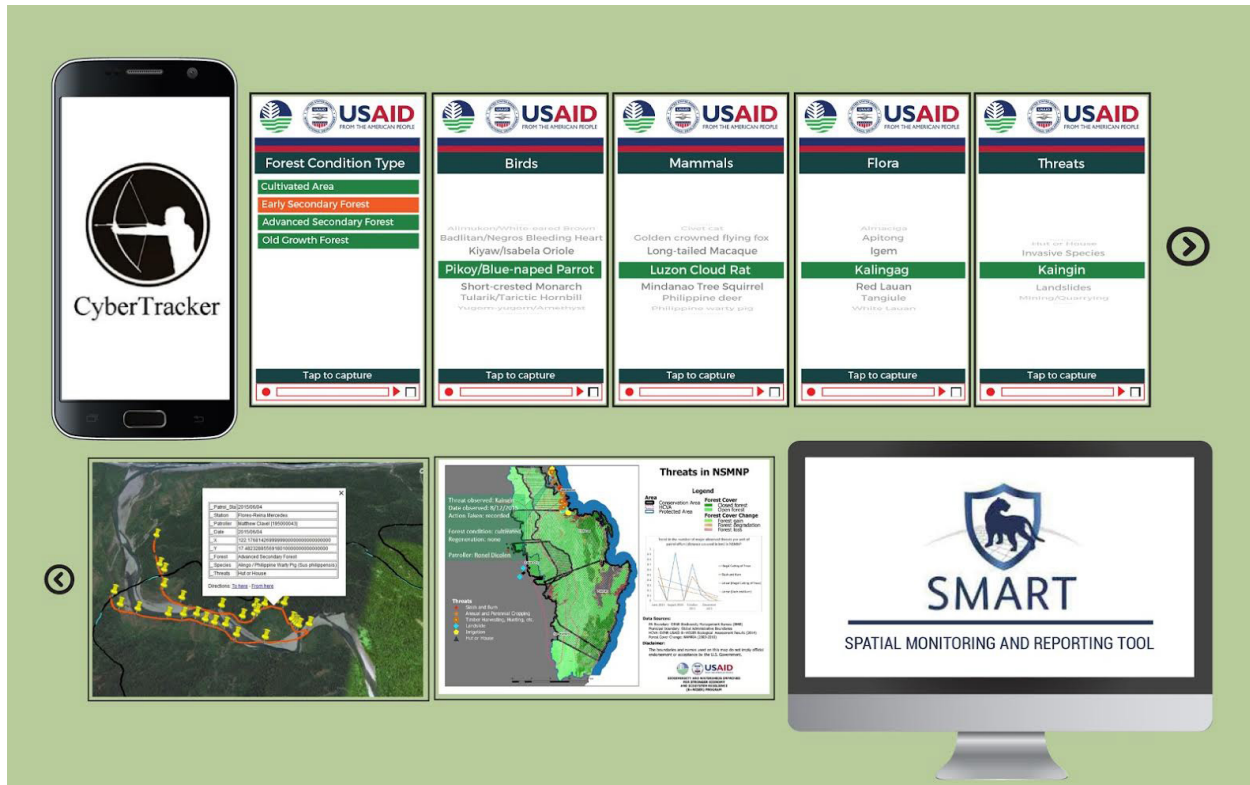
CyberTracker

USAID FROM THE AMERICAN PEOPLE

Forest Condition Type

Cultivated Area
Early Secondary Forest
Advanced Secondary Forest
Old Growth Forest

Tap to capture

USAID FROM THE AMERICAN PEOPLE

Birds

Alimukon/White-eared Brown
Badlitan/Negros Bleeding Heart
Kiyaw/Isabela Oriole
Pikoy/Blue-naped Parrot
Short-crested Monarch
Tularik/Tarictic Hornbill
Yugom-yugom/Amethyst

Tap to capture

USAID FROM THE AMERICAN PEOPLE

Mammals

Civet cat
Golden crowned flying fox
Long-tailed Macaque
Luzon Cloud Rat
Mindanao Tree Squirrel
Philippine deer
Philippine warty pig

Tap to capture

USAID FROM THE AMERICAN PEOPLE

Flora

Almaciga
Apitong
Igem
Kalingag
Red Lauan
Tangiule
White Lauan

Tap to capture

USAID FROM THE AMERICAN PEOPLE

Threats

Hut or House
Invasive Species
Kaingin
Landslides
Mining/Quarrying

Tap to capture

| _Patrol_Sta | 2015/06/04 |
|---|---|
| _Station | Flores-Reina Mercedes |
| _Patroller | Matthew Clavel [195000043] |
| _Date | 2015/06/04 |
| _X | 122.176814 |
| _Y | 17.4823 |
| _Forest | Advanced Secondary Forest |
| _Species | Alingo / Philippine Warty Pig (Sus philippensis) |
| _Threats | Hut or House |

Directions: To here - From here

Threats in NSMNP

Threat observed: Kaingin
Date observed: 8/12/2015
Action Taken: recorded
Forest condition: cultivated
Regeneration: none
Patroller: Ronel Disalon

Legend
Area
Conservation Area
HCVA
Protected Area
Forest Cover
Closed forest
Open forest
Forest Cover Change
Forest gain
Forest Degradation
Forest loss

Threats
Slash and Burn
Annual and Perennial Cropping
Timber Harvesting, Hunting, etc.
Landslide
Irrigation
Hut or House

Data Sources:
Disclaimer:

USAID

SMART
SPATIAL MONITORING AND REPORTING TOOL